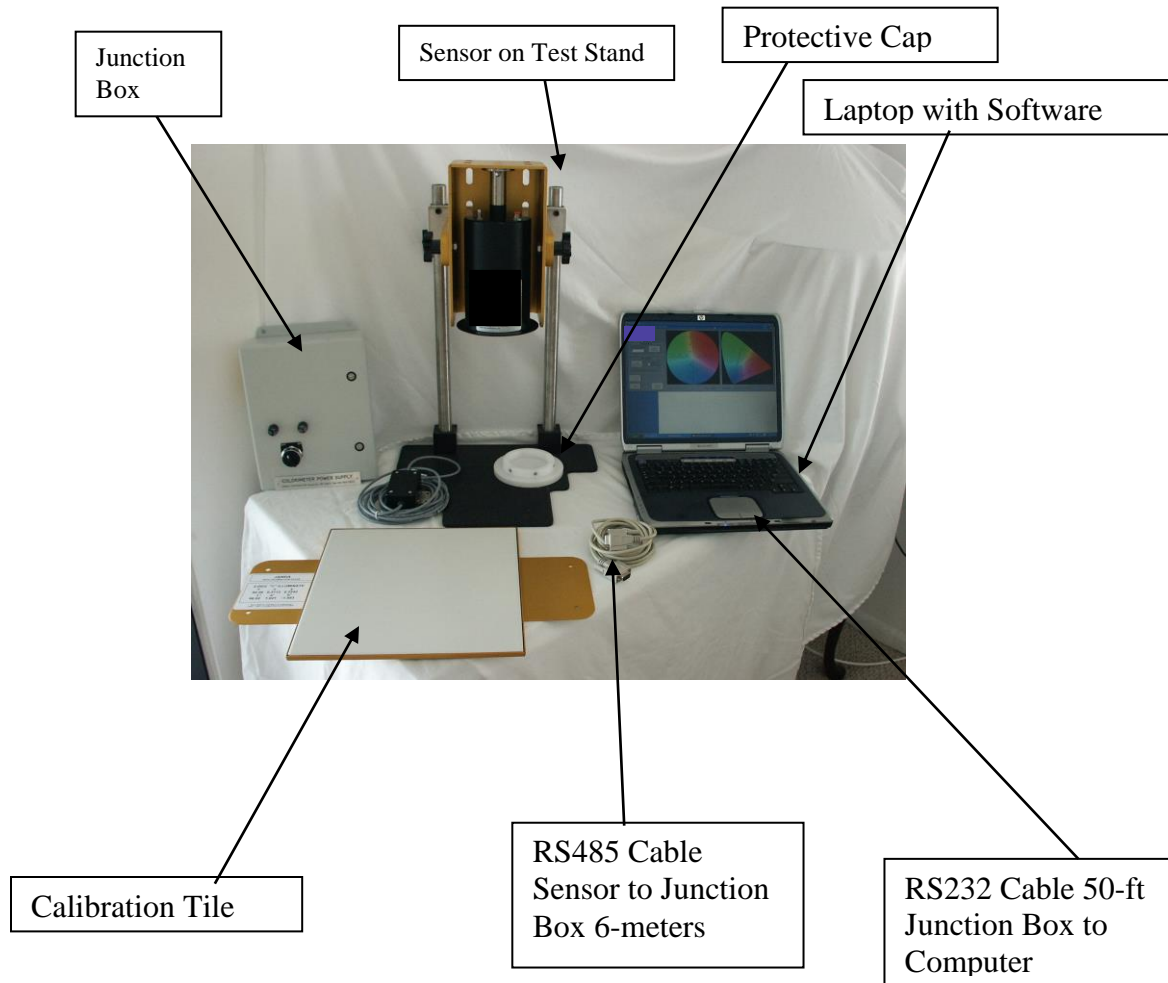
Junction Box

Sensor on Test Stand

Protective Cap

Laptop with Software

COLORIMETER POWER SUPPLY

Calibration Tile

RS485 Cable Sensor to Junction Box 6-meters

RS232 Cable 50-ft Junction Box to Computer